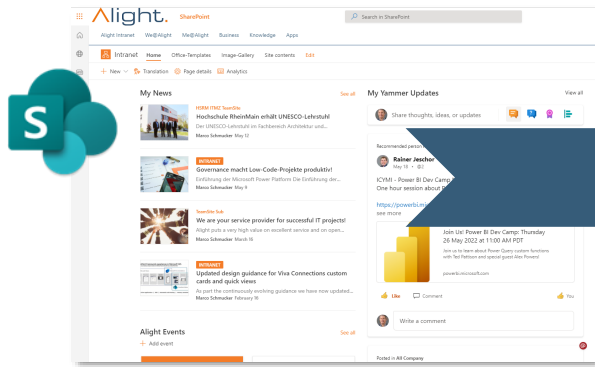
Alight. SharePoint
Search in SharePoint
Alight Intranet We@Alight Me@Alight Business Knowledge Apps
Intranet Home Office-Templates Image-Gallery Site contents Edit
+ New Translation Page details Analytics

My News
See all
HSRM ITMZ TeamSite
Hochschule RheinMain erhält UNESCO-Lehrstuhl
Der UNESCO-Lehrstuhl im Fachbereich Architektur und...
Marco Schmucker May 12
INTRANET
Governance macht Low-Code-Projekte produktiv!
Einführung der Microsoft Power Platform Die Einführung der...
Marco Schmucker May 9
TeamSite Sub
We are your service provider for successful IT projects!
Alight puts a very high value on excellent service and on open...
Marco Schmucker March 16
INTRANET
Updated design guidance for Viva Connections custom cards and quick views
As part the continuously evolving guidance we have now updated...
Marco Schmucker February 16

Alight Events
See all
+ Add event

My Yammer Updates
View all
Share thoughts, ideas, or updates
Recommended person
Rainer Jeschor
May 18
ICYMI - Power BI Dev Camp
One hour session about Po
https://powerbi.mi
see more
Join Us! Power BI Dev Camp: Thursday 26 May 2022 at 11:00 AM PDT
Join us to learn about Power Query custom functions with Ted Pattison and special guest Alex Powers!
powerbi.microsoft.com
Like Comment You
Write a comment
Posted in All Company